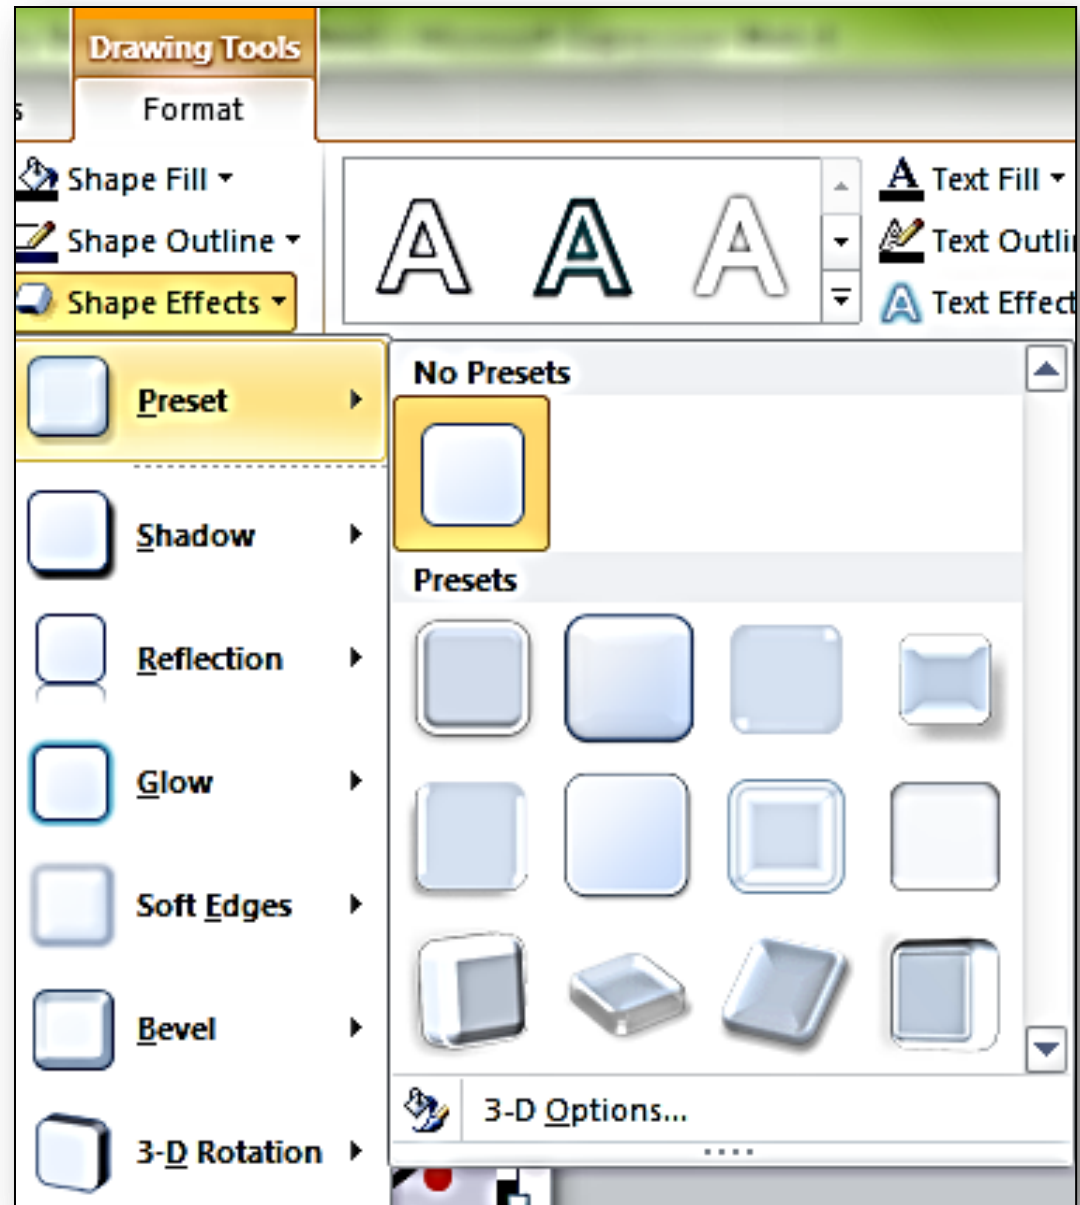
Drawing Tools
s
Format

Shape Fill
Shape Outline
Shape Effects

A A A

Text Fill
Text Outli
Text Effect

Preset
Shadow
Reflection
Glow
Soft Edges
Bevel
3-D Rotation

No Presets
Presets

3-D Options...